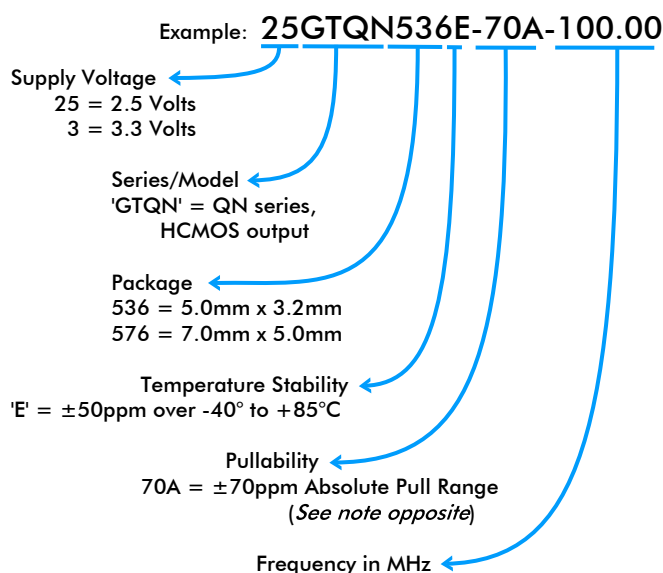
Example: 25GTQN536E-70A-100.00

Supply Voltage
25 = 2.5 Volts
3 = 3.3 Volts

Series/Model
'GTQN' = QN series, HCMOS output

Package
536 = 5.0mm x 3.2mm
576 = 7.0mm x 5.0mm

Temperature Stability
'E' = ±50ppm over -40° to +85°C

Pullability
70A = ±70ppm Absolute Pull Range
(See note opposite)

Frequency in MHz